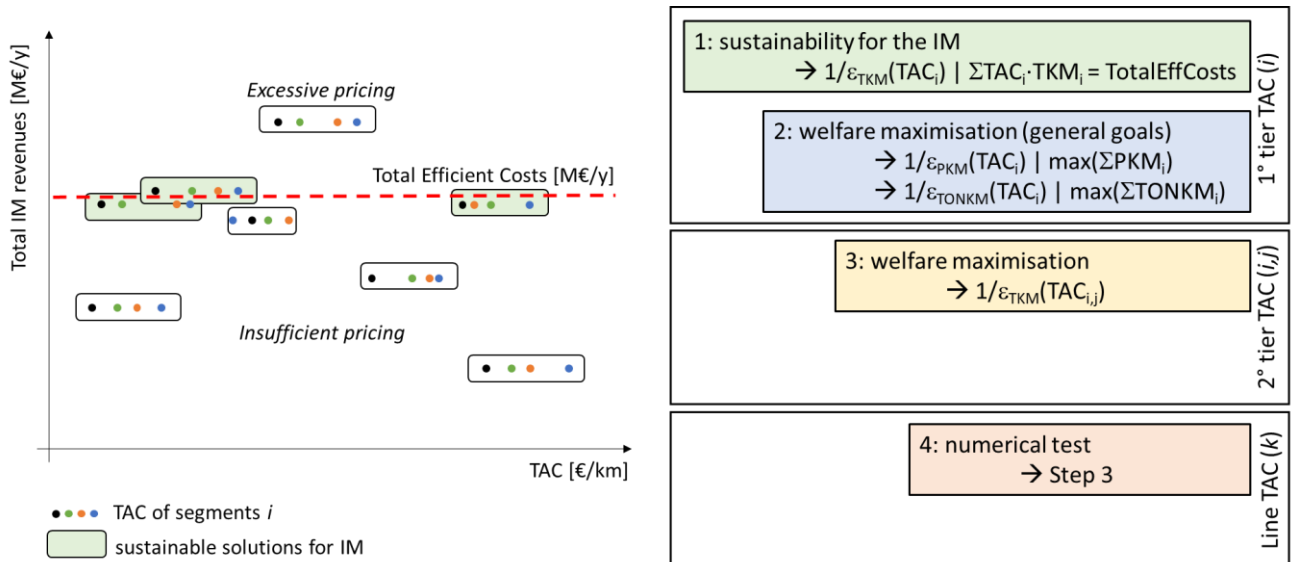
Total IM revenues [M€/y]

Excessive pricing

Total Efficient Costs [M€/y]

Insufficient pricing

TAC [€/km]

TAC of segments $i$

sustainable solutions for IM

1: sustainability for the IM
→ $1/\varepsilon_{TKM}(TAC_i)$ | $\Sigma TAC_i \cdot TKM_i$ = TotalEffCosts

2: welfare maximisation (general goals)
→ $1/\varepsilon_{PKM}(TAC_i)$ | $\max(\Sigma PKM_i)$
→ $1/\varepsilon_{TONKM}(TAC_i)$ | $\max(\Sigma TONKM_i)$

1° tier TAC ($i$)

3: welfare maximisation
→ $1/\varepsilon_{TKM}(TAC_{i,j})$

2° tier TAC ($i,j$)

4: numerical test
→ Step 3

Line TAC ($k$)